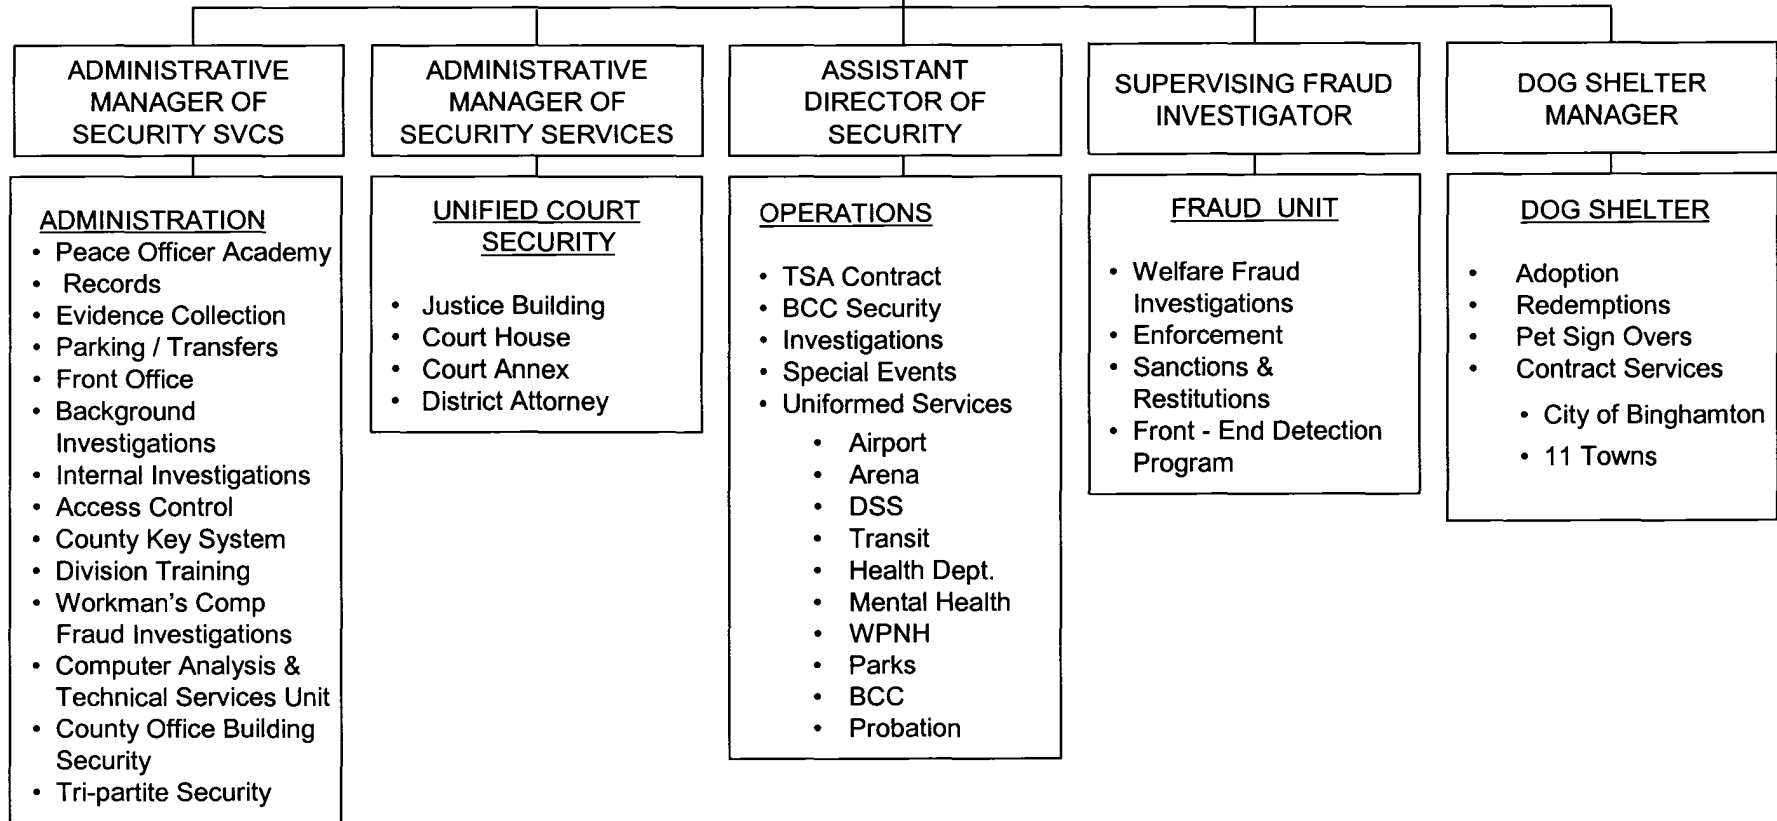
ADMINISTRATIVE MANAGER OF SECURITY SVCS

ADMINISTRATION
• Peace Officer Academy
• Records
• Evidence Collection
• Parking / Transfers
• Front Office
• Background Investigations
• Internal Investigations
• Access Control
• County Key System
• Division Training
• Workman's Comp Fraud Investigations
• Computer Analysis & Technical Services Unit
• County Office Building Security
• Tri-partite Security

ADMINISTRATIVE MANAGER OF SECURITY SERVICES

UNIFIED COURT SECURITY
• Justice Building
• Court House
• Court Annex
• District Attorney

ASSISTANT DIRECTOR OF SECURITY

OPERATIONS
• TSA Contract
• BCC Security
• Investigations
• Special Events
• Uniformed Services
  • Airport
  • Arena
  • DSS
  • Transit
  • Health Dept.
  • Mental Health
  • WPNH
  • Parks
  • BCC
  • Probation

SUPERVISING FRAUD INVESTIGATOR

FRAUD UNIT
• Welfare Fraud Investigations
• Enforcement
• Sanctions & Restitutions
• Front - End Detection Program

DOG SHELTER MANAGER

DOG SHELTER
• Adoption
• Redemptions
• Pet Sign Overs
• Contract Services
  • City of Binghamton
  • 11 Towns